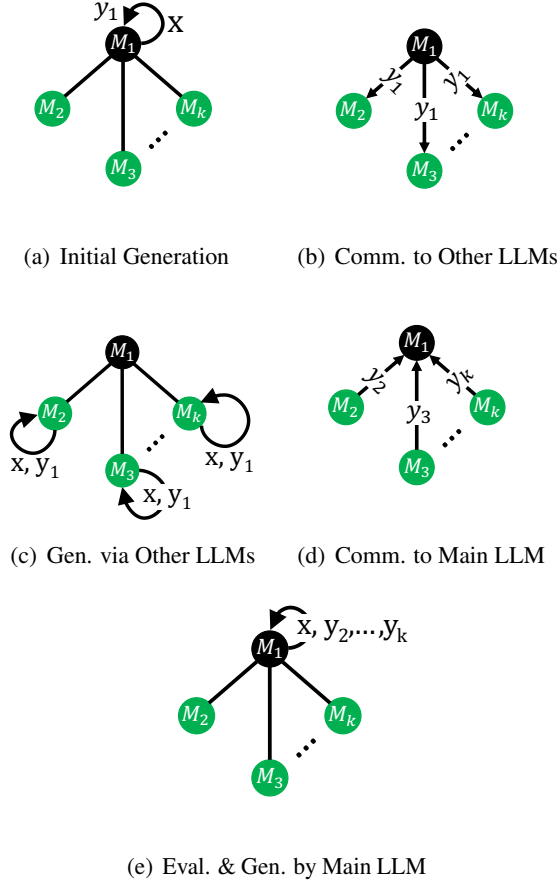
$y_1$ x
$M_1$
$M_2$
$M_k$
$M_3$
...

(a) Initial Generation

$M_1$
$y_1$ $y_1$ $y_1$
$M_2$
$M_k$
$M_3$
...

(b) Comm. to Other LLMs

$M_1$
$M_2$
$M_k$
$M_3$
...
x, $y_1$
x, $y_1$
x, $y_1$

(c) Gen. via Other LLMs

$M_1$
$y_2$ $y_3$ $y_k$
$M_2$
$M_k$
$M_3$
...

(d) Comm. to Main LLM

x, $y_2$,...,$y_k$
$M_1$
$M_2$
$M_k$
$M_3$
...

(e) Eval. & Gen. by Main LLM